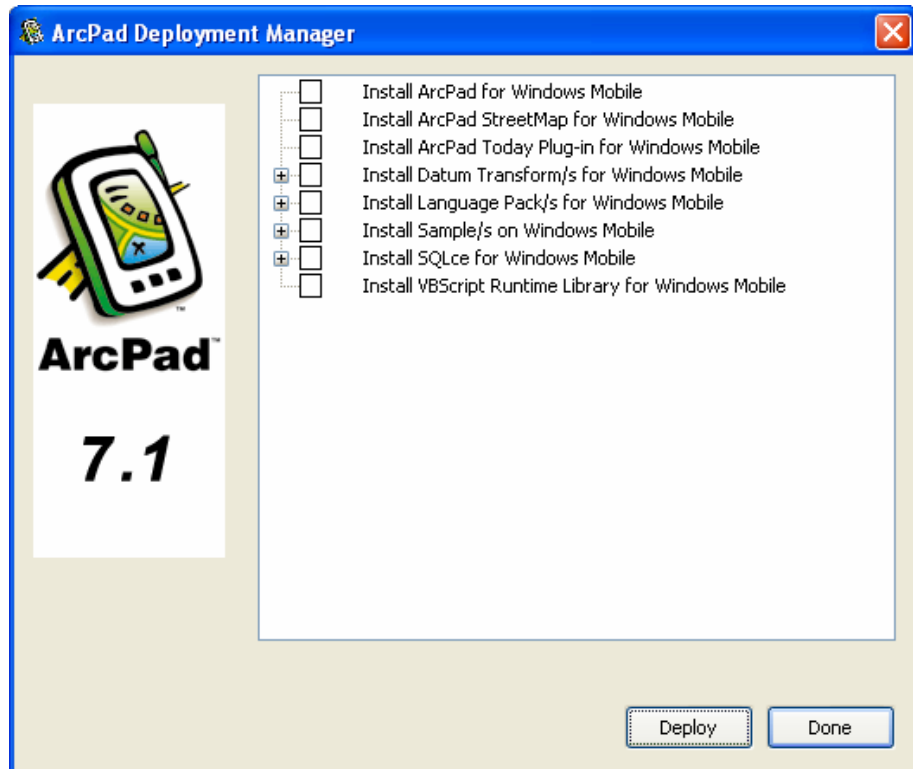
ArcPad Deployment Manager

ArcPad™

7.1

Install ArcPad for Windows Mobile
Install ArcPad StreetMap for Windows Mobile
Install ArcPad Today Plug-in for Windows Mobile
Install Datum Transform/s for Windows Mobile
Install Language Pack/s for Windows Mobile
Install Sample/s on Windows Mobile
Install SQLce for Windows Mobile
Install VBScript Runtime Library for Windows Mobile

Deploy
Done